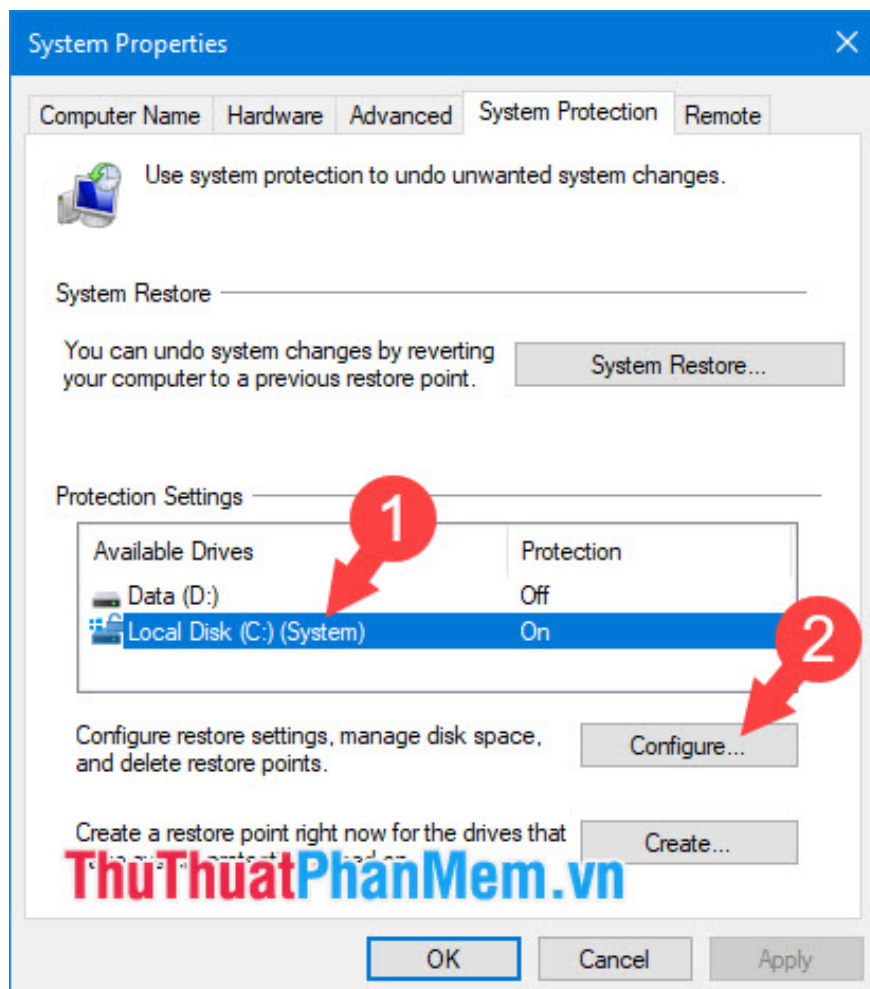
System Properties

Computer Name | Hardware | Advanced | System Protection | Remote

Use system protection to undo unwanted system changes.

System Restore

You can undo system changes by reverting your computer to a previous restore point.

System Restore...

Protection Settings

1

| Available Drives | Protection |
|---|---|
| Data (D:) | Off |
| Local Disk (C:) (System) | On |

2

Configure restore settings, manage disk space, and delete restore points.

Configure...

Create a restore point right now for the drives that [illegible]

Create...

ThuThuatPhanMem.vn

OK

Cancel

Apply